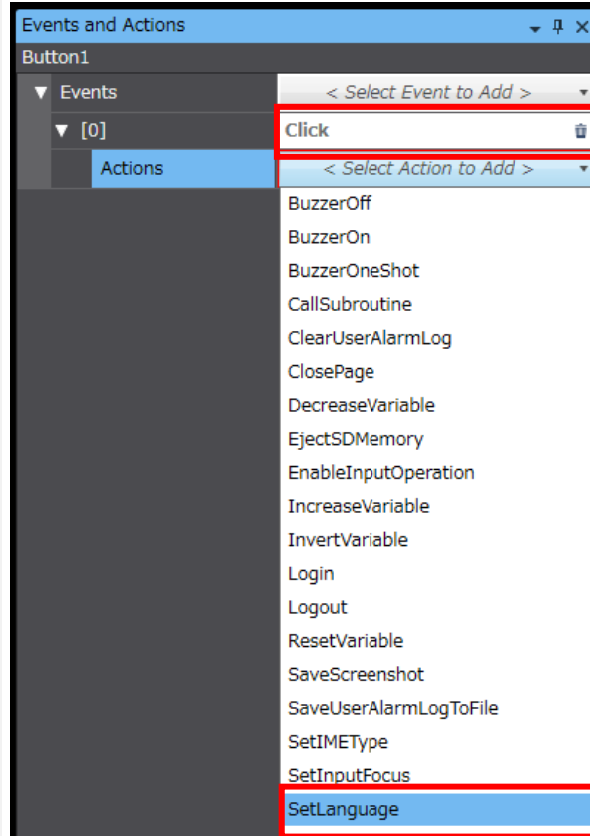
Events and Actions
Button1
Events
< Select Event to Add >
[0]
Click
Actions
< Select Action to Add >
BuzzerOff
BuzzerOn
BuzzerOneShot
CallSubroutine
ClearUserAlarmLog
ClosePage
DecreaseVariable
EjectSDMemory
EnableInputOperation
IncreaseVariable
InvertVariable
Login
Logout
ResetVariable
SaveScreenshot
SaveUserAlarmLogToFile
SetIMEType
SetInputFocus
SetLanguage